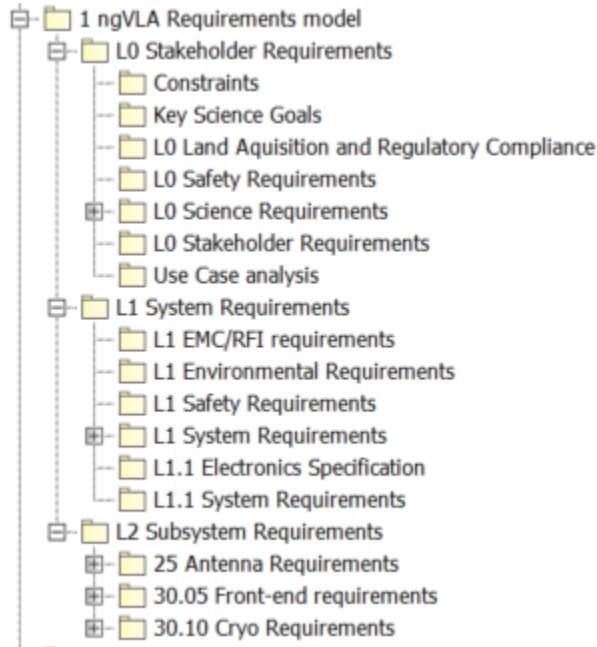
1 ngVLA Requirements model
L0 Stakeholder Requirements
Constraints
Key Science Goals
L0 Land Aquisition and Regulatory Compliance
L0 Safety Requirements
L0 Science Requirements
L0 Stakeholder Requirements
Use Case analysis
L1 System Requirements
L1 EMC/RFI requirements
L1 Environmental Requirements
L1 Safety Requirements
L1 System Requirements
L1.1 Electronics Specification
L1.1 System Requirements
L2 Subsystem Requirements
25 Antenna Requirements
30.05 Front-end requirements
30.10 Cryo Requirements